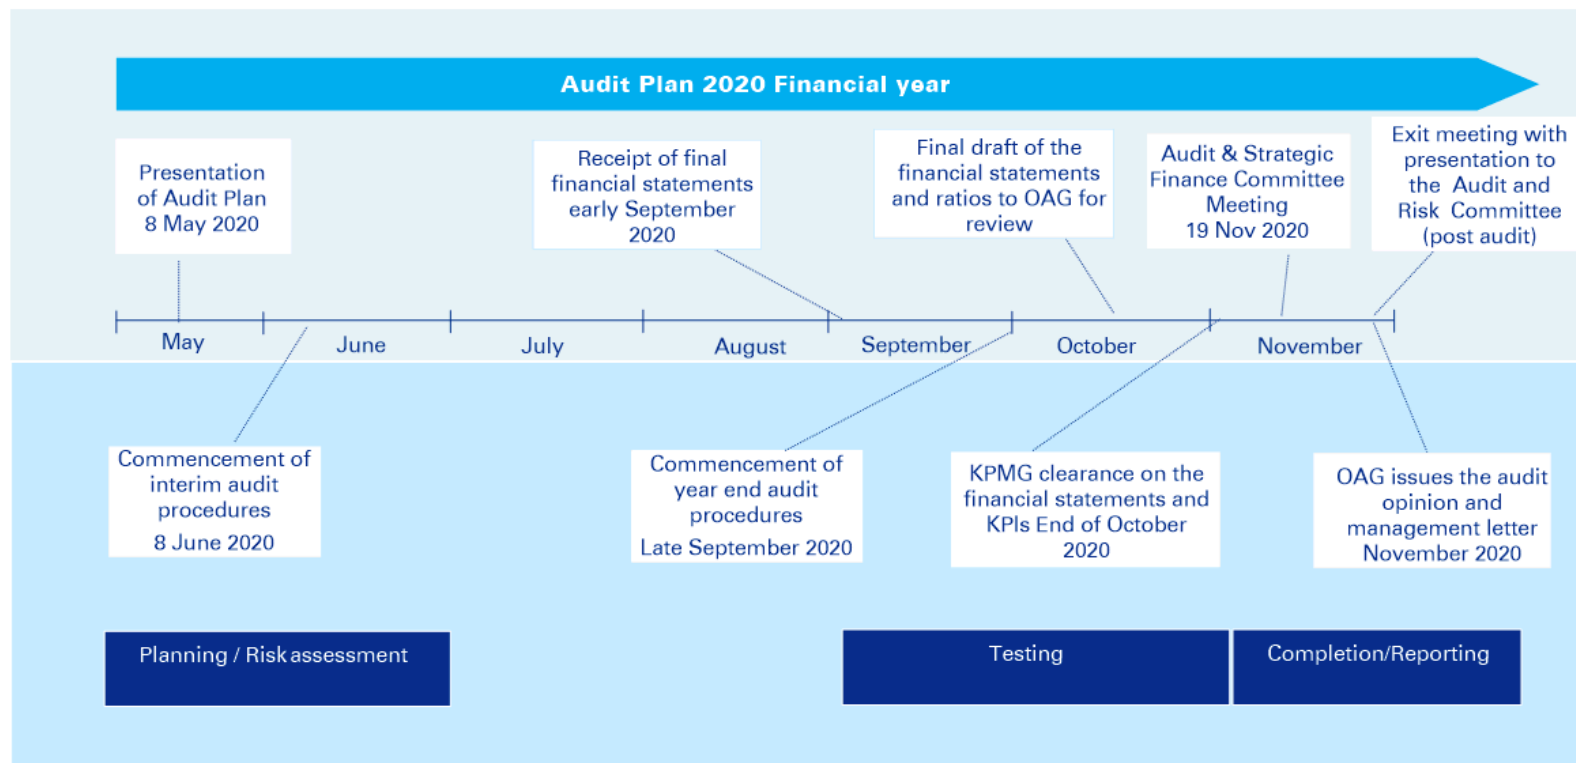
Audit Plan 2020 Financial year

Presentation of Audit Plan 8 May 2020

Receipt of final financial statements early September 2020

Final draft of the financial statements and ratios to OAG for review

Audit & Strategic Finance Committee Meeting 19 Nov 2020

Exit meeting with presentation to the Audit and Risk Committee (post audit)

May

June

July

August

September

October

November

Commencement of interim audit procedures

8 June 2020

Commencement of year end audit procedures

Late September 2020

KPMG clearance on the financial statements and KPIs End of October 2020

OAG issues the audit opinion and management letter November 2020

Planning / Risk assessment

Testing

Completion/Reporting